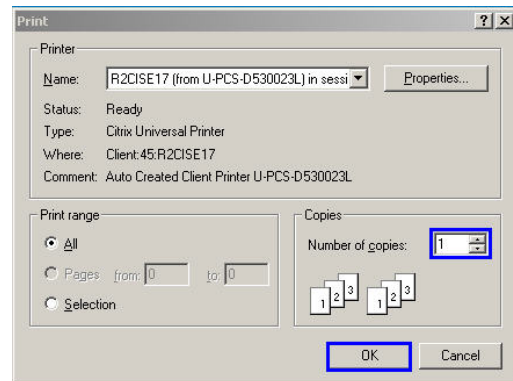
Print ? X

Printer

Name: R2CISE17 (from U-PCS-D530023L) in sessi

Properties...

Status: Ready

Type: Citrix Universal Printer

Where: Client:45:R2CISE17

Comment: Auto Created Client Printer U-PCS-D530023L

Print range

All

Pages from: 0 to: 0

Selection

Copies

Number of copies: 1

1 2 3 1 2 3

OK

Cancel